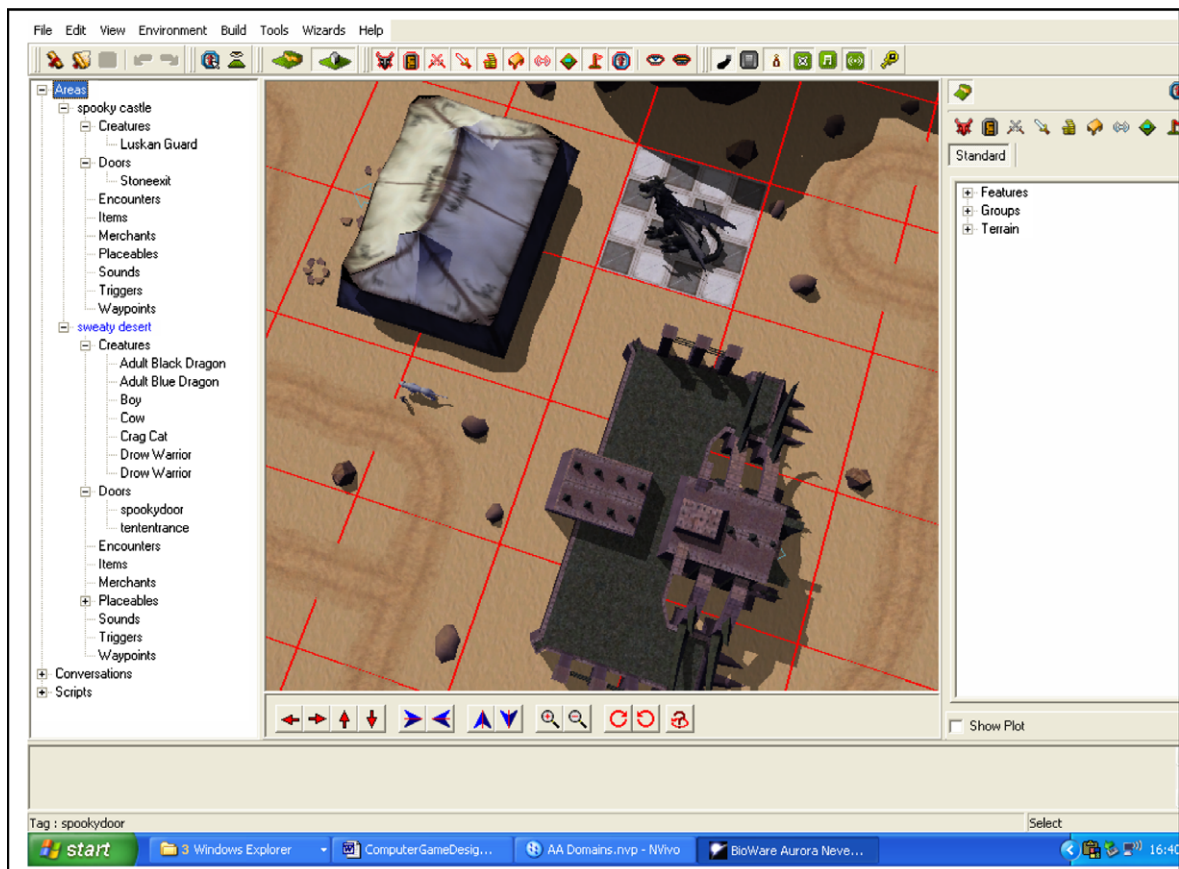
File Edit View Environment Build Tools Wizards Help

Areas
spooky castle
Creatures
Luskan Guard
Doors
Stoneexit
Encounters
Items
Merchants
Placeables
Sounds
Triggers
Waypoints
sweaty desert
Creatures
Adult Black Dragon
Adult Blue Dragon
Boy
Cow
Crag Cat
Drow Warrior
Drow Warrior
Doors
spookydoor
tententrance
Encounters
Items
Merchants
Placeables
Sounds
Triggers
Waypoints
Conversations
Scripts

Standard
Features
Groups
Terrain

Show Plot

Tag : spookydoor

Select

start
3 Windows Explorer
ComputerGameDesig...
AA Domains.nvp - NVivo
BioWare Aurora Neve...
16:40